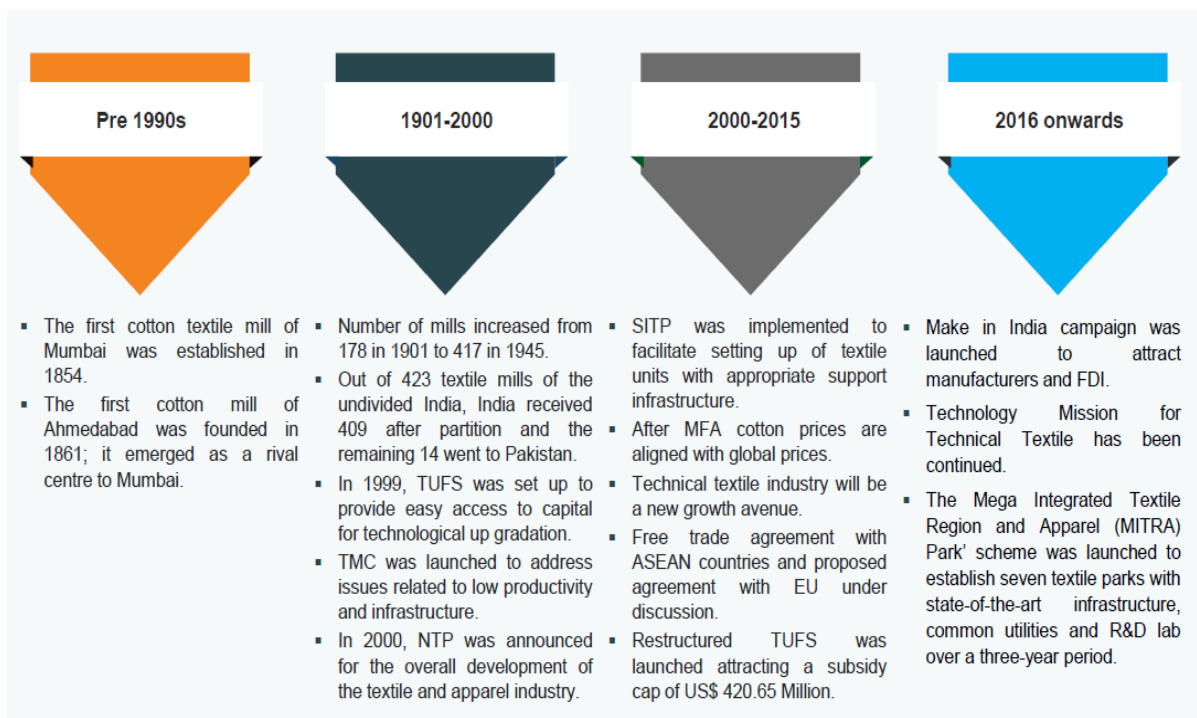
Pre 1990s

1901-2000

2000-2015

2016 onwards

- The first cotton textile mill of Mumbai was established in 1854.
- The first cotton mill of Ahmedabad was founded in 1861; it emerged as a rival centre to Mumbai.

- Number of mills increased from 178 in 1901 to 417 in 1945.
- Out of 423 textile mills of the undivided India, India received 409 after partition and the remaining 14 went to Pakistan.
- In 1999, TUFS was set up to provide easy access to capital for technological up gradation.
- TMC was launched to address issues related to low productivity and infrastructure.
- In 2000, NTP was announced for the overall development of the textile and apparel industry.

- SITP was implemented to facilitate setting up of textile units with appropriate support infrastructure.
- After MFA cotton prices are aligned with global prices.
- Technical textile industry will be a new growth avenue.
- Free trade agreement with ASEAN countries and proposed agreement with EU under discussion.
- Restructured TUFS was launched attracting a subsidy cap of US$ 420.65 Million.

- Make in India campaign was launched to attract manufacturers and FDI.
- Technology Mission for Technical Textile has been continued.
- The Mega Integrated Textile Region and Apparel (MITRA) Park' scheme was launched to establish seven textile parks with state-of-the-art infrastructure, common utilities and R&D lab over a three-year period.